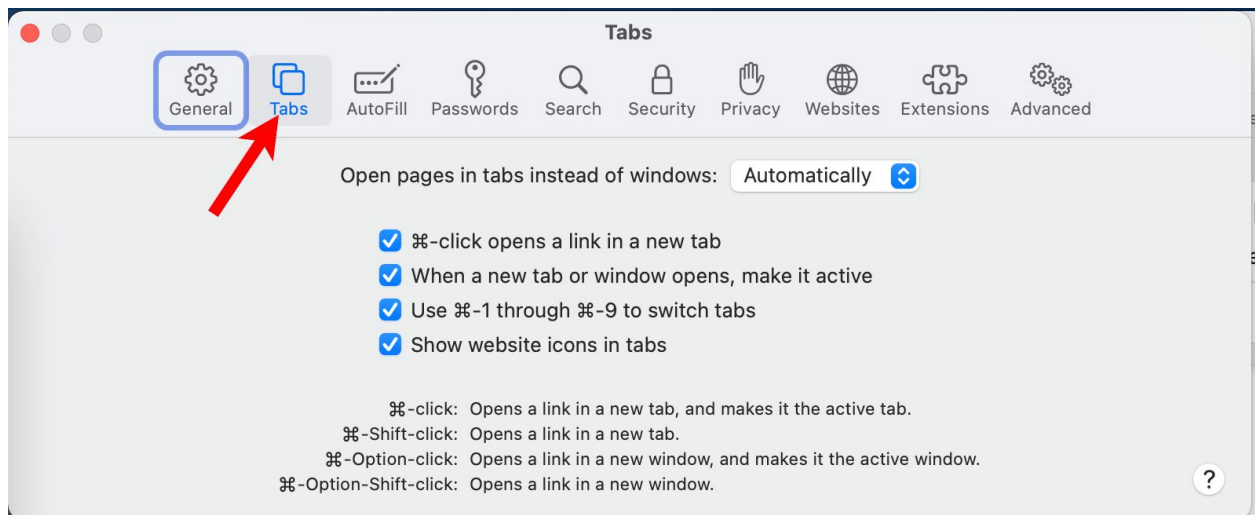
Tabs

General Tabs AutoFill Passwords Search Security Privacy Websites Extensions Advanced

Open pages in tabs instead of windows: Automatically

⌘-click opens a link in a new tab
When a new tab or window opens, make it active
Use ⌘-1 through ⌘-9 to switch tabs
Show website icons in tabs

⌘-click: Opens a link in a new tab, and makes it the active tab.
⌘-Shift-click: Opens a link in a new tab.
⌘-Option-click: Opens a link in a new window, and makes it the active window.
⌘-Option-Shift-click: Opens a link in a new window.

?